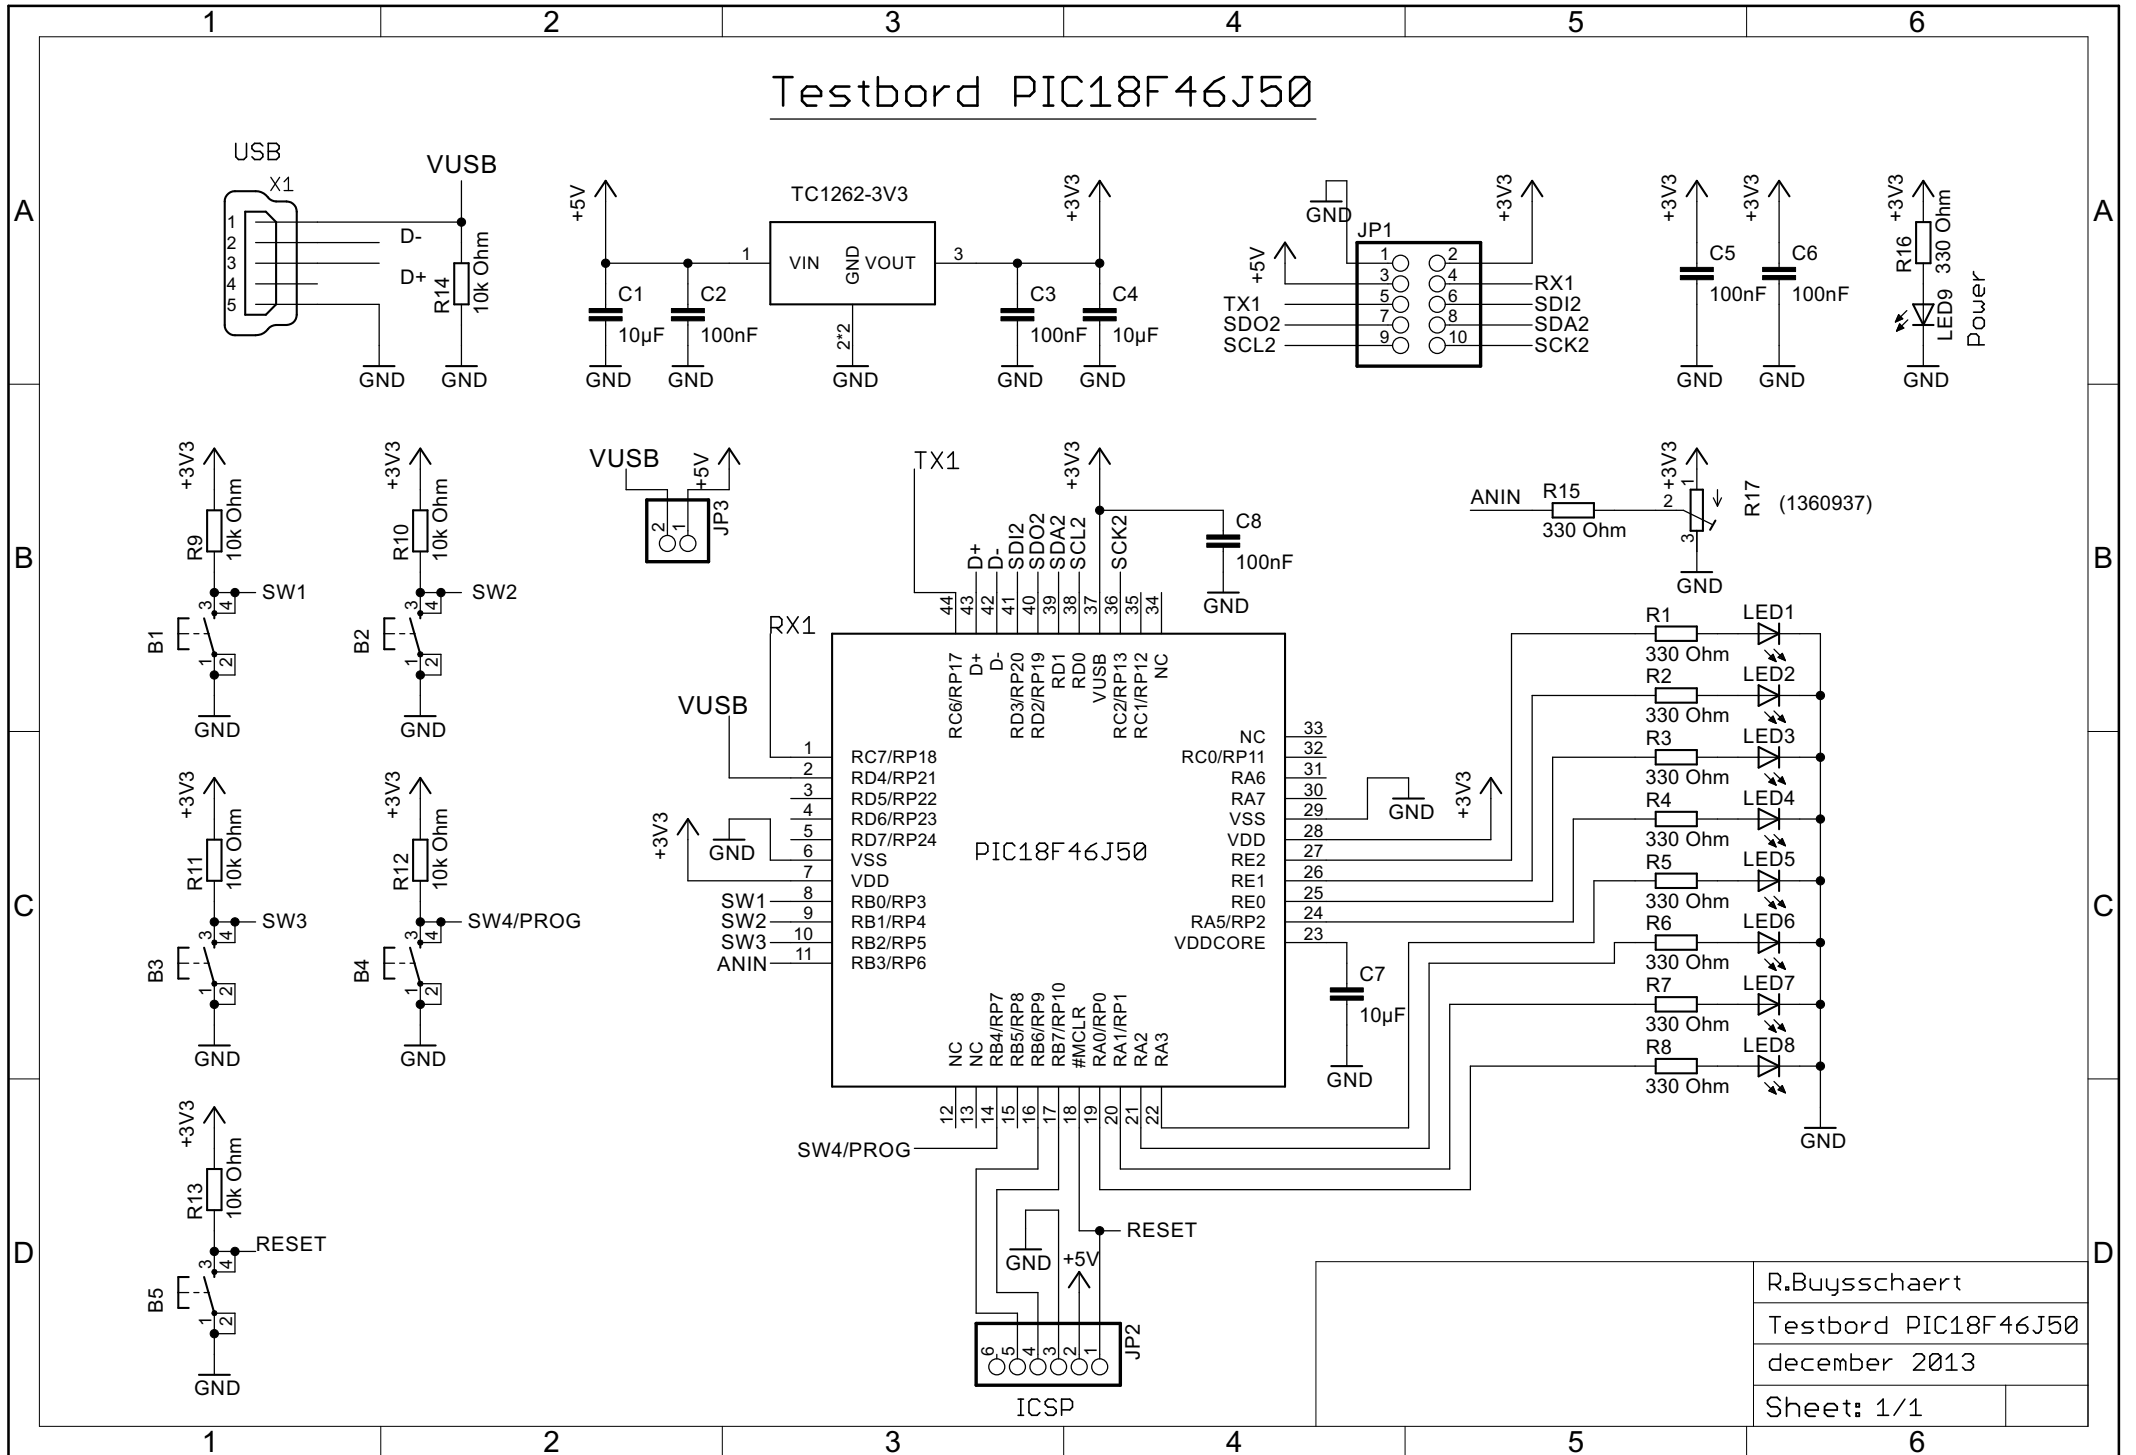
1 2 3 4 5 6

A

Testbord PIC18F46J50

USB
X1
1
2
3
4
5
D-
D+
VUSB
R14
10k Ohm
GND GND

+5V
TC1262-3V3
1
VIN
GND
VOUT
3
2*2
C1
10µF
C2
100nF
C3
100nF
C4
10µF
+3V3
GND GND GND GND GND

GND
JP1
+5V
+3V3
1 2
3 4
5 6
7 8
9 10
TX1
SDO2
SCL2
RX1
SDI2
SDA2
SCK2

+3V3 +3V3
C5
100nF
C6
100nF
GND GND

+3V3
R16
330 Ohm
LED9
Power
GND

B

+3V3
R9
10k Ohm
SW1
B1
3 4
1 2
GND

+3V3
R10
10k Ohm
SW2
B2
3 4
1 2
GND

VUSB
+5V
2 1
JP3

TX1
+3V3
C8
100nF
GND

ANIN
R15
330 Ohm
+3V3
1
2
3
R17
(1360937)
GND

D+ D- SDI2 SDO2 SDA2 SCL2 SCK2
44 43 42 41 40 39 38 37 36 35 34
RX1
RC6/RP17 D+ D- RD3/RP20 RD2/RP19 RD1 RD0 VUSB RC2/RP13 RC1/RP12 NC

R1 330 Ohm LED1
R2 330 Ohm LED2
R3 330 Ohm LED3
R4 330 Ohm LED4
R5 330 Ohm LED5
R6 330 Ohm LED6
R7 330 Ohm LED7
R8 330 Ohm LED8
GND

C

VUSB
+3V3
GND
1 RC7/RP18
2 RD4/RP21
3 RD5/RP22
4 RD6/RP23
5 RD7/RP24
6 VSS
7 VDD
SW1 8 RB0/RP3
SW2 9 RB1/RP4
SW3 10 RB2/RP5
ANIN 11 RB3/RP6

PIC18F46J50

NC 33
RC0/RP11 32
RA6 31
RA7 30
VSS 29
VDD 28
RE2 27
RE1 26
RE0 25
RA5/RP2 24
VDDCORE 23
GND
+3V3
C7
10µF
GND

+3V3
R11
10k Ohm
SW3
B3
3 4
1 2
GND

+3V3
R12
10k Ohm
SW4/PROG
B4
3 4
1 2
GND

NC NC RB4/RP7 RB5/RP8 RB6/RP9 RB7/RP10 #MCLR RA0/RP0 RA1/RP1 RA2 RA3
12 13 14 15 16 17 18 19 20 21 22

D

+3V3
R13
10k Ohm
RESET
B5
3 4
1 2
GND

SW4/PROG
RESET
GND
+5V
6 5 4 3 2 1
JP2
ICSP

R.Buysschaert
Testbord PIC18F46J50
december 2013
Sheet: 1/1

1 2 3 4 5 6